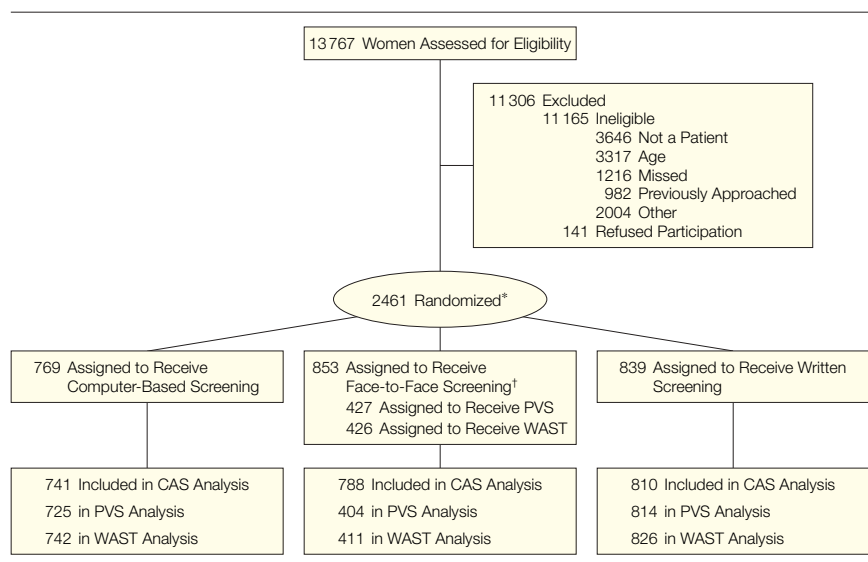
13 767 Women Assessed for Eligibility

11 306 Excluded
11 165 Ineligible
3646 Not a Patient
3317 Age
1216 Missed
982 Previously Approached
2004 Other
141 Refused Participation

2461 Randomized*

769 Assigned to Receive Computer-Based Screening

853 Assigned to Receive Face-to-Face Screening†
427 Assigned to Receive PVS
426 Assigned to Receive WAST

839 Assigned to Receive Written Screening

741 Included in CAS Analysis
725 in PVS Analysis
742 in WAST Analysis

788 Included in CAS Analysis
404 in PVS Analysis
411 in WAST Analysis

810 Included in CAS Analysis
814 in PVS Analysis
826 in WAST Analysis